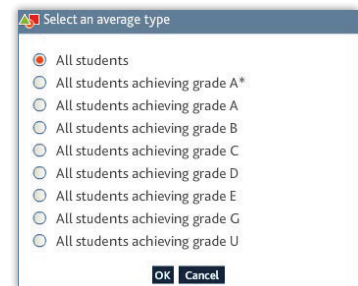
Select an average type

All students
All students achieving grade A*
All students achieving grade A
All students achieving grade B
All students achieving grade C
All students achieving grade D
All students achieving grade E
All students achieving grade G
All students achieving grade U

OK Cancel